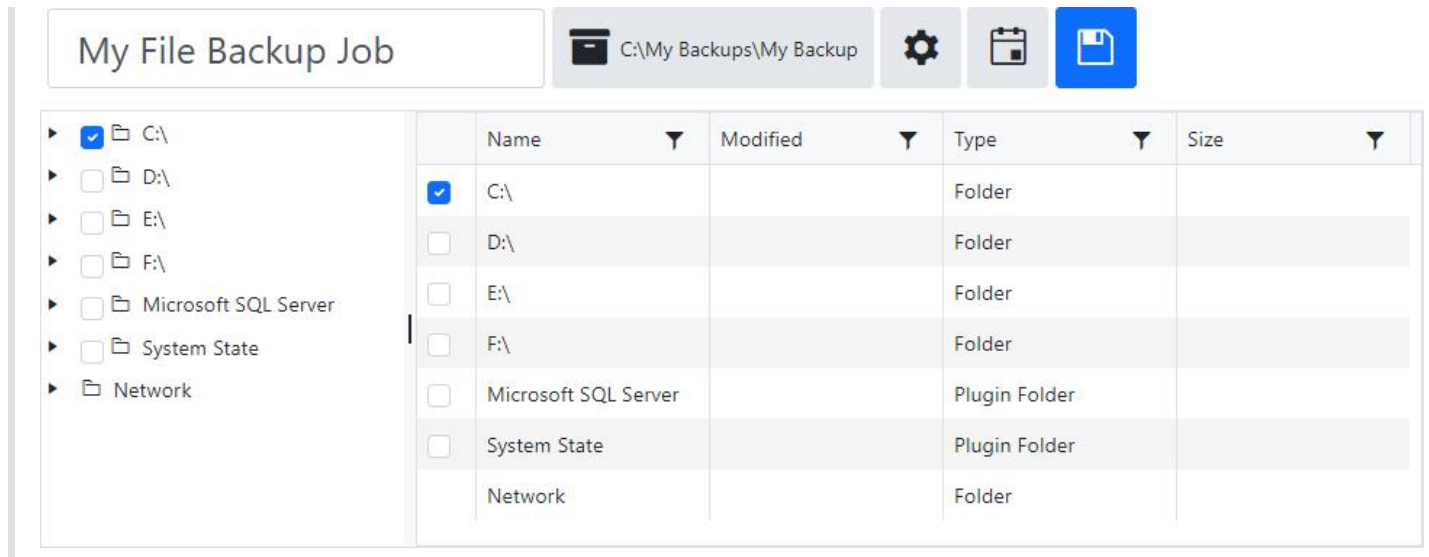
My File Backup Job

C:\My Backups\My Backup

C:\
D:\
E:\
F:\
Microsoft SQL Server
System State
Network

| Name | Modified | Type | Size |
|---|---|---|---|
| C:\ | | Folder | |
| D:\ | | Folder | |
| E:\ | | Folder | |
| F:\ | | Folder | |
| Microsoft SQL Server | | Plugin Folder | |
| System State | | Plugin Folder | |
| Network | | Folder | |